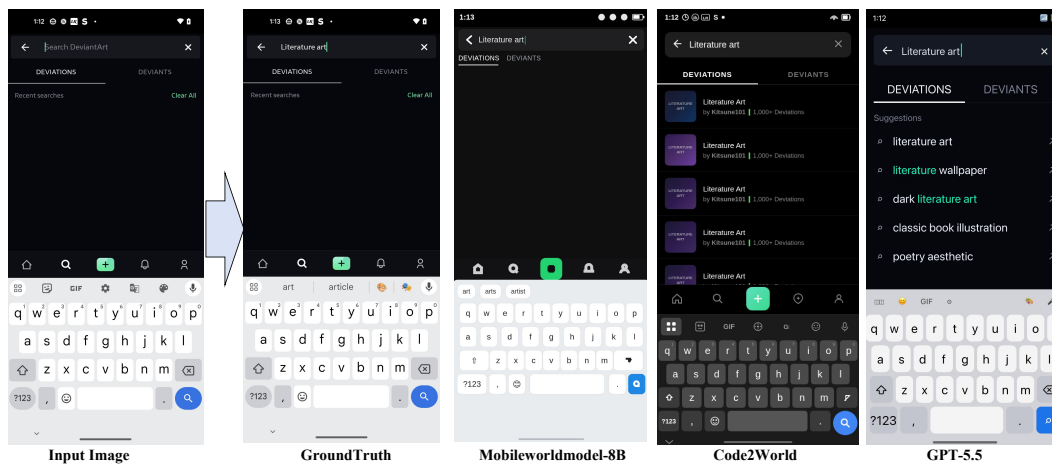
1:12

Search DeviantArt

DEVIATIONS DEVIANTS

Recent searches Clear All

GIF

q w e r t y u i o p
a s d f g h j k l
z x c v b n m
?123 ,

Input Image

1:13

Literature art

DEVIATIONS DEVIANTS

Recent searches Clear All

art article

q w e r t y u i o p
a s d f g h j k l
z x c v b n m
?123 ,

GroundTruth

1:13

Literature art

DEVIATIONS DEVIANTS

art arts artist

q w e r t y u i o p
a s d f g h j k l
z x c v b n m
?123 ,

Mobileworldmodel-8B

1:12 S

Literature art

DEVIATIONS DEVIANTS

LITERATURE ART Literature Art by Kitsune101 | 1,000+ Deviations

LITERATURE ART Literature Art by Kitsune101 | 1,000+ Deviations

LITERATURE ART Literature Art by Kitsune101 | 1,000+ Deviations

LITERATURE ART Literature Art by Kitsune101 | 1,000+ Deviations

LITERATURE ART Literature Art by Kitsune101 | 1,000+ Deviations

GIF

q w e r t y u i o p
a s d f g h j k l
z x c v b n m
?123 ,

Code2World

1:12

Literature art

DEVIATIONS DEVIANTS

Suggestions

literature art

literature wallpaper

dark literature art

classic book illustration

poetry aesthetic

GIF

q w e r t y u i o p
a s d f g h j k l
z x c v b n m
?123 ,

GPT-5.5